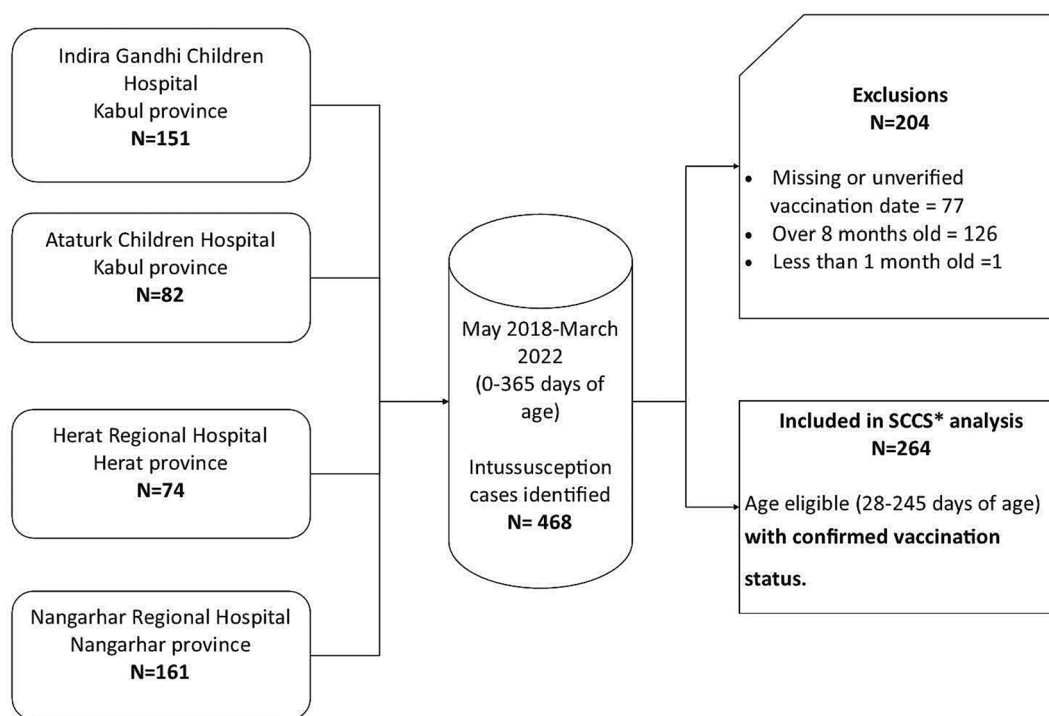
Indira Gandhi Children Hospital
Kabul province
**N=151**

Ataturk Children Hospital
Kabul province
**N=82**

Herat Regional Hospital
Herat province
**N=74**

Nangarhar Regional Hospital
Nangarhar province
**N=161**

May 2018-March 2022
(0-365 days of age)

Intussusception cases identified
**N= 468**

**Exclusions**
**N=204**

- Missing or unverified vaccination date = 77
- Over 8 months old = 126
- Less than 1 month old =1

**Included in SCCS* analysis**
**N=264**

Age eligible (28-245 days of age) **with confirmed vaccination status.**